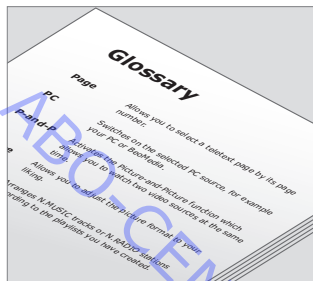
Glossary

Page
Allows you to select a teletext page by its page number.

PC
Switches on the selected PC source, for example your PC or BeoMedia.

P-and-P
Activates the Picture-and-Picture function which allows you to watch two video sources at the same time.

e
Allows you to adjust the picture format to your liking.

Arranges N.MUSIC tracks or N.RADIO stations according to the playlists you have created.

ABC CEN